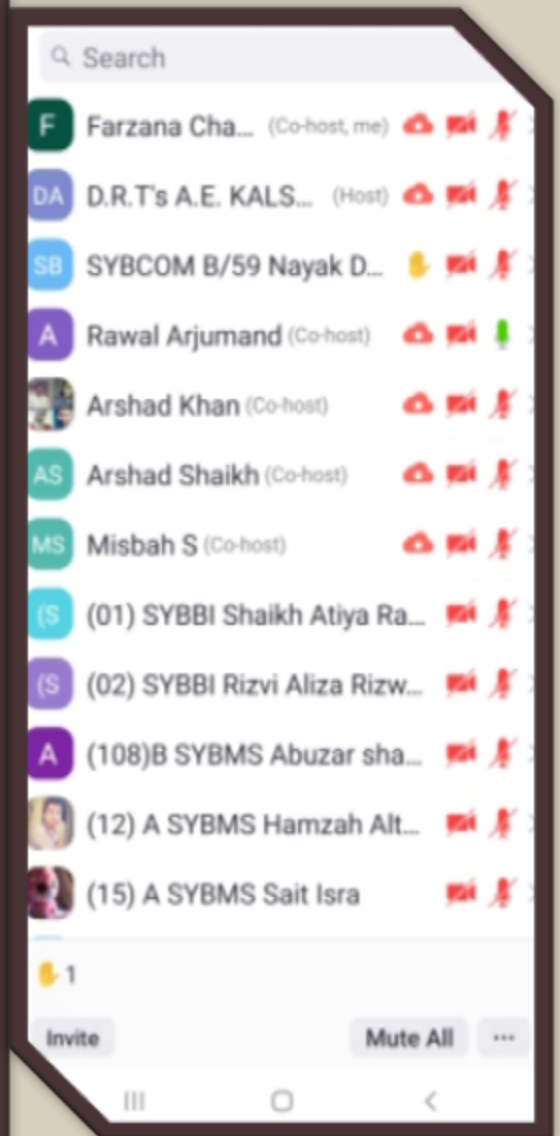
Search

F Farzana Cha... (Co-host, me)

DA D.R.T's A.E. KALS... (Host)

SB SYBCOM B/59 Nayak D...

A Rawal Arjumand (Co-host)

Arshad Khan (Co-host)

AS Arshad Shaikh (Co-host)

MS Misbah S (Co-host)

(S (01) SYBBI Shaikh Atiya Ra...

(S (02) SYBBI Rizvi Aliza Rizw...

A (108)B SYBMS Abuzar sha...

(12) A SYBMS Hamzah Alt...

(15) A SYBMS Sait Isra

1

Invite

Mute All

...